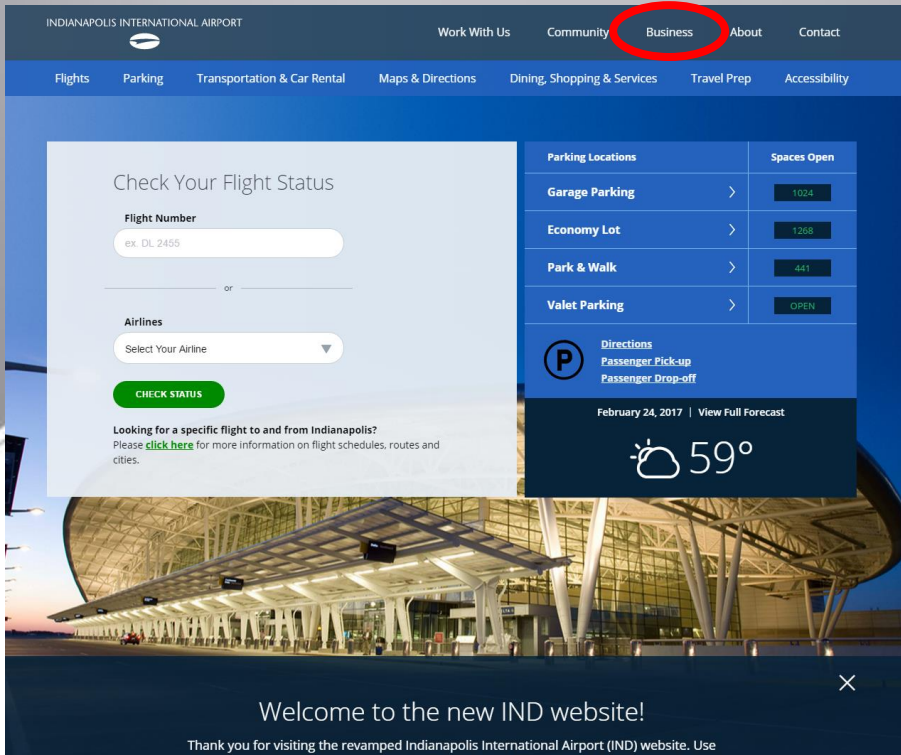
INDIANAPOLIS INTERNATIONAL AIRPORT

Work With Us Community Business About Contact

Flights Parking Transportation & Car Rental Maps & Directions Dining, Shopping & Services Travel Prep Accessibility

Check Your Flight Status

Flight Number

ex. DL 2455

or

Airlines

Select Your Airline

CHECK STATUS

Looking for a specific flight to and from Indianapolis?
Please click here for more information on flight schedules, routes and cities.

| Parking Locations | Spaces Open |
|---|---|
| Garage Parking | 1024 |
| Economy Lot | 1268 |
| Park & Walk | 441 |
| Valet Parking | OPEN |

Directions
Passenger Pick-up
Passenger Drop-off

February 24, 2017 | View Full Forecast

59°

Welcome to the new IND website!

Thank you for visiting the revamped Indianapolis International Airport (IND) website. Use